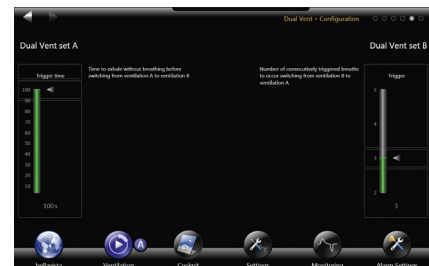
Dual Vent • Configuration

Dual Vent set A

Dual Vent set B

Trigger time

Time to exhale without breathing before switching from ventilation A to ventilation B

Number of consecutively triggered breaths to occur switching from ventilation B to ventilation A

Trigger

100
90
80
70
60
50
40
30
20
10

100 s

5
4
3
2

3

A

bellavista

Ventilation

Cockpit

Settings

Monitoring

Alarm Settings